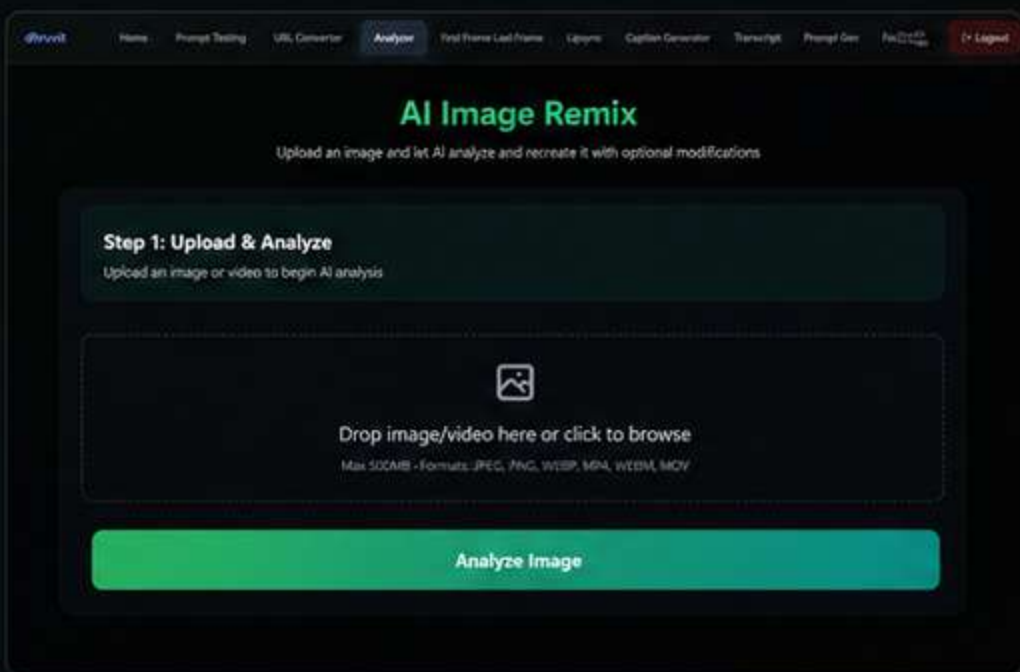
dhrvnit Home Prompt Testing URL Converter Analyzer First Frame Last Frame Lipsync Caption Generator Transcript Prompt Gen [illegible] Logout

AI Image Remix

Upload an image and let AI analyze and recreate it with optional modifications

Step 1: Upload & Analyze

Upload an image or video to begin AI analysis

Drop image/video here or click to browse

Max 500MB • Formats: JPEG, PNG, WEBP, MP4, WEBM, MOV

Analyze Image